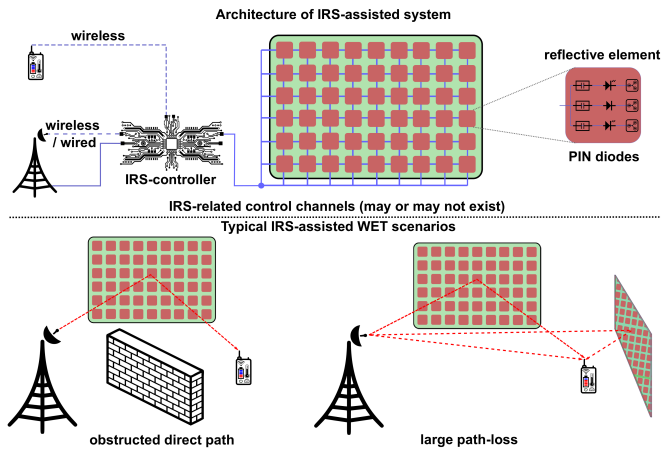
Architecture of IRS-assisted system

wireless

reflective element

wireless / wired

PIN diodes

IRS-controller

IRS-related control channels (may or may not exist)

Typical IRS-assisted WET scenarios

obstructed direct path

large path-loss